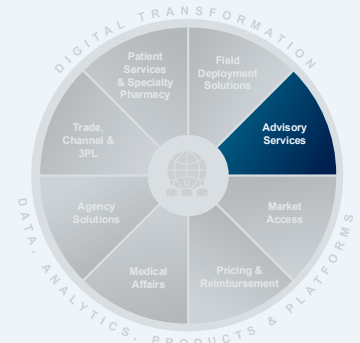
DIGITAL TRANSFORMATION

Patient Services & Specialty Pharmacy

Field Deployment Solutions

Trade, Channel & 3PL

Advisory Services

Agency Solutions

Market Access

Medical Affairs

Pricing & Reimbursement

DATA, ANALYTICS, PRODUCTS & PLATFORMS